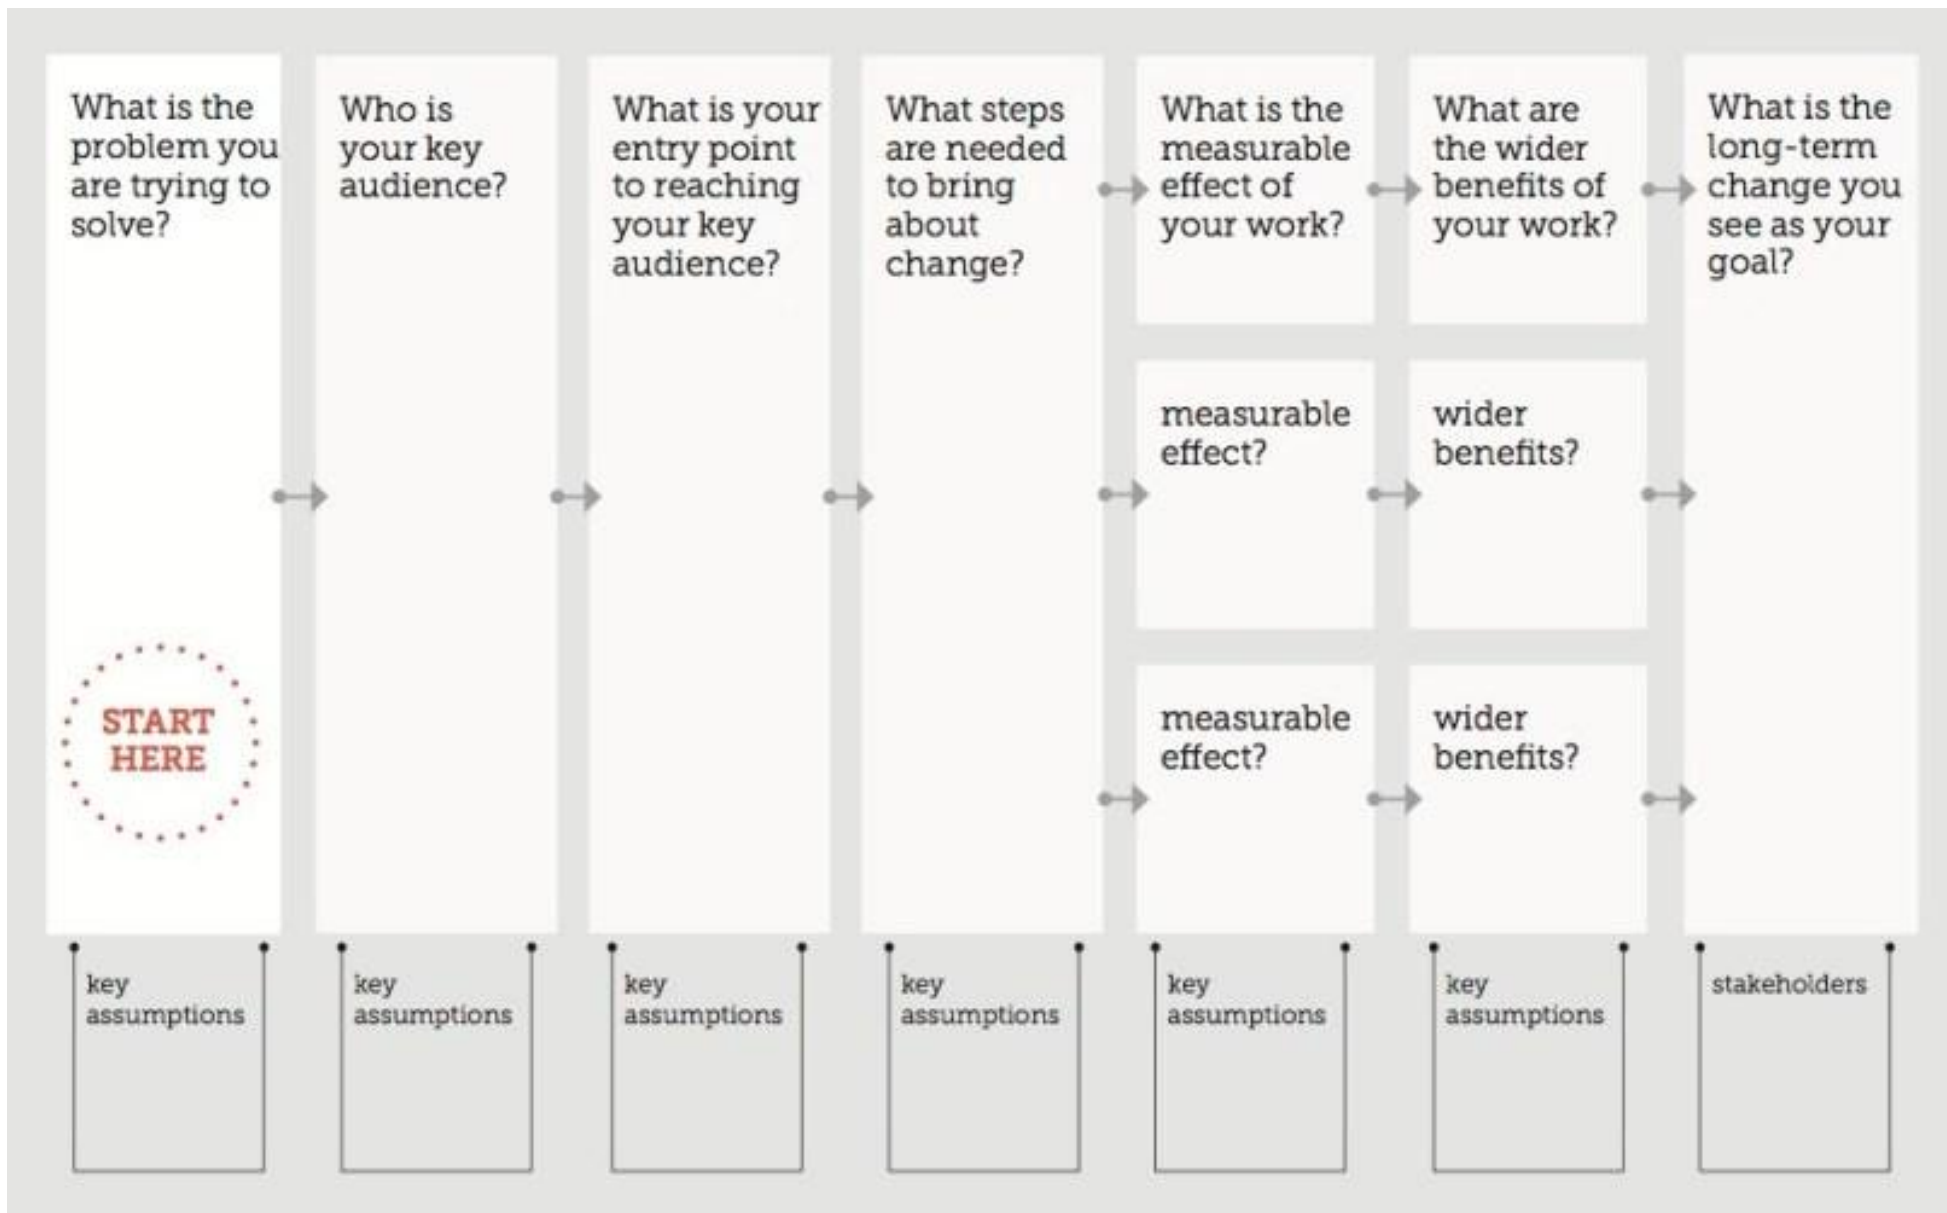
What is the problem you are trying to solve?

START HERE

key assumptions

Who is your key audience?

key assumptions

What is your entry point to reaching your key audience?

key assumptions

What steps are needed to bring about change?

key assumptions

What is the measurable effect of your work?

measurable effect?

measurable effect?

key assumptions

What are the wider benefits of your work?

wider benefits?

wider benefits?

key assumptions

What is the long-term change you see as your goal?

stakeholders